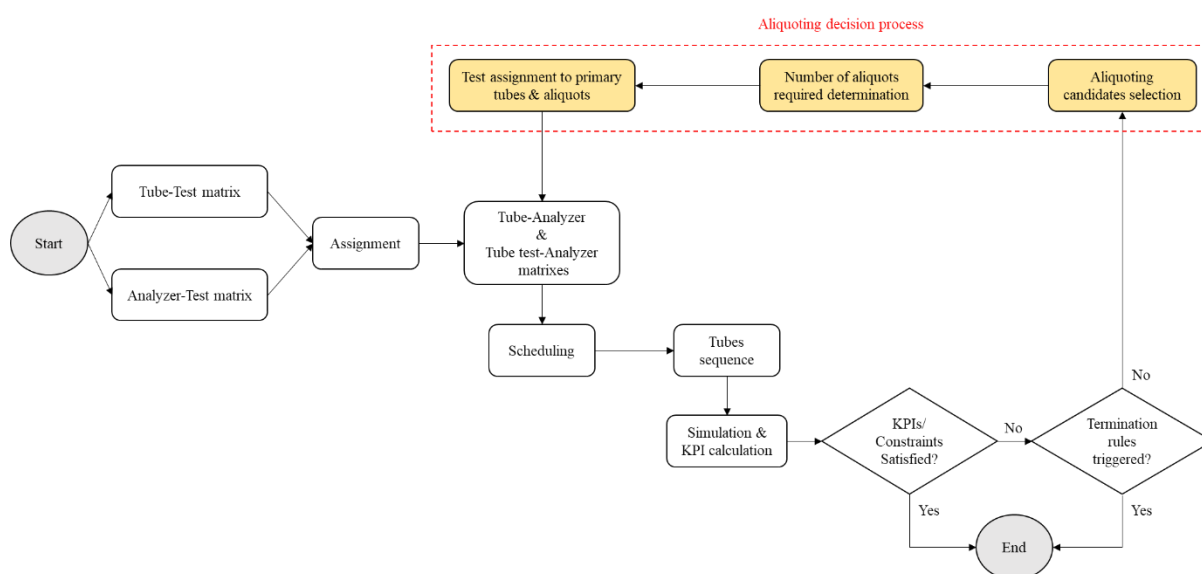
Aliquoting decision process

Test assignment to primary tubes & aliquots

Number of aliquots required determination

Aliquoting candidates selection

Start

Tube-Test matrix

Analyzer-Test matrix

Assignment

Tube-Analyzer & Tube test-Analyzer matrixes

Scheduling

Tubes sequence

Simulation & KPI calculation

KPIs/ Constraints Satisfied?

No

Termination rules triggered?

No

Yes

Yes

End